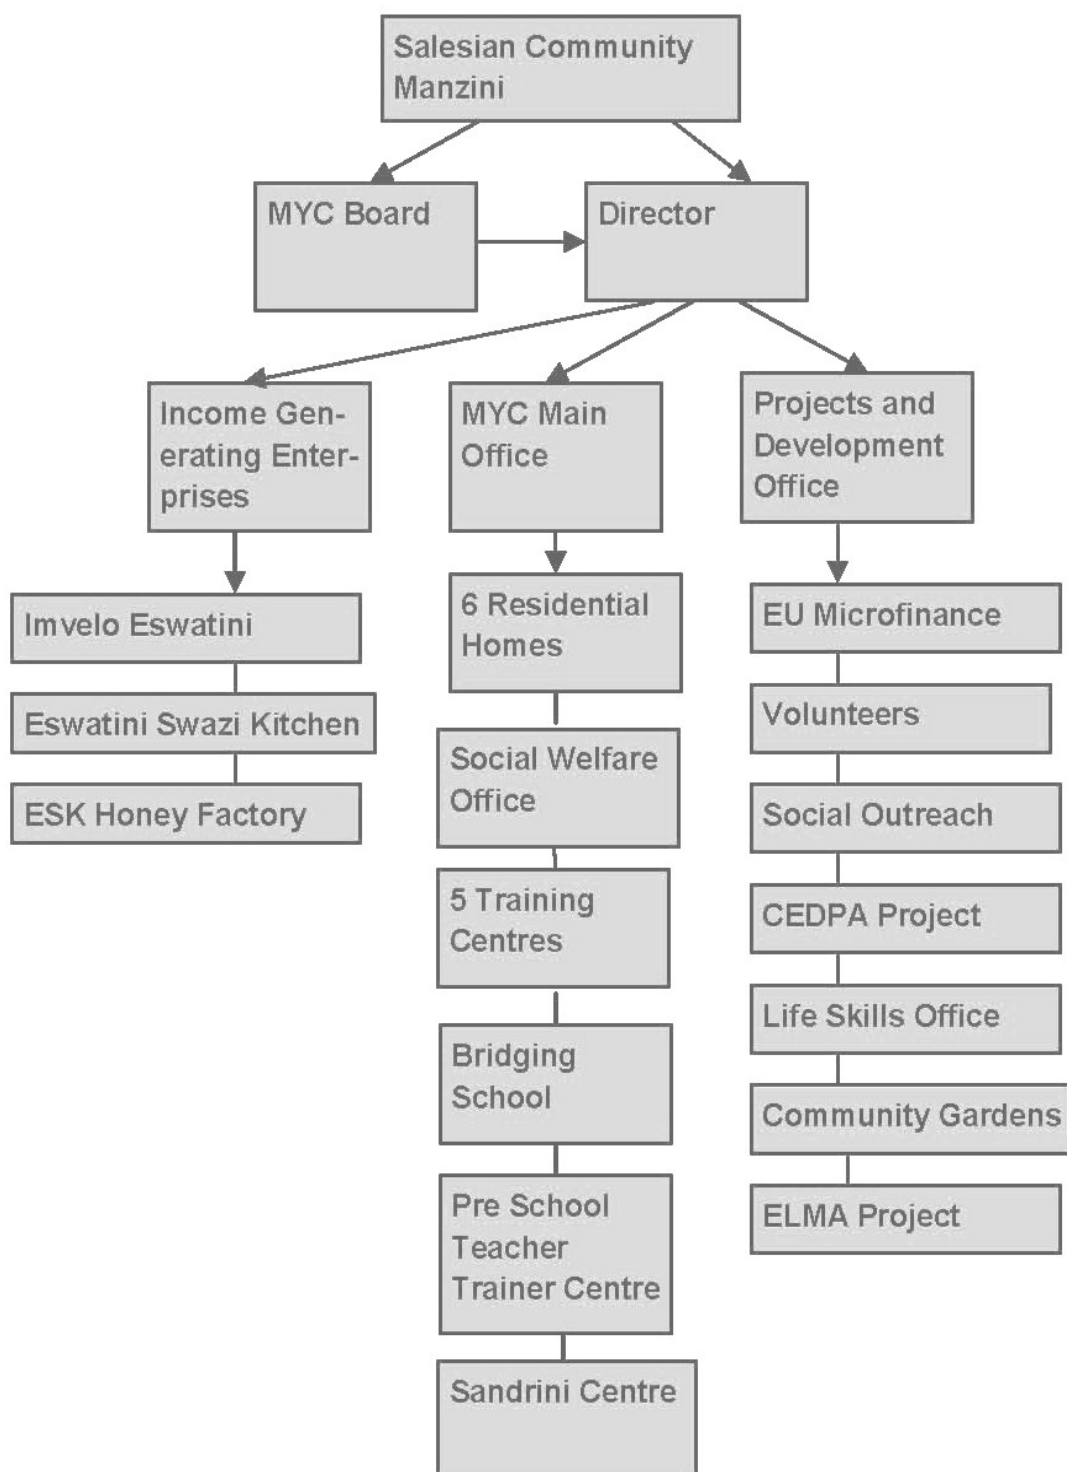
Salesian Community Manzini

MYC Board

Director

Income Generating Enterprises

MYC Main Office

Projects and Development Office

Imvelo Eswatini

Eswatini Swazi Kitchen

ESK Honey Factory

6 Residential Homes

Social Welfare Office

5 Training Centres

Bridging School

Pre School Teacher Trainer Centre

Sandrini Centre

EU Microfinance

Volunteers

Social Outreach

CEDPA Project

Life Skills Office

Community Gardens

ELMA Project